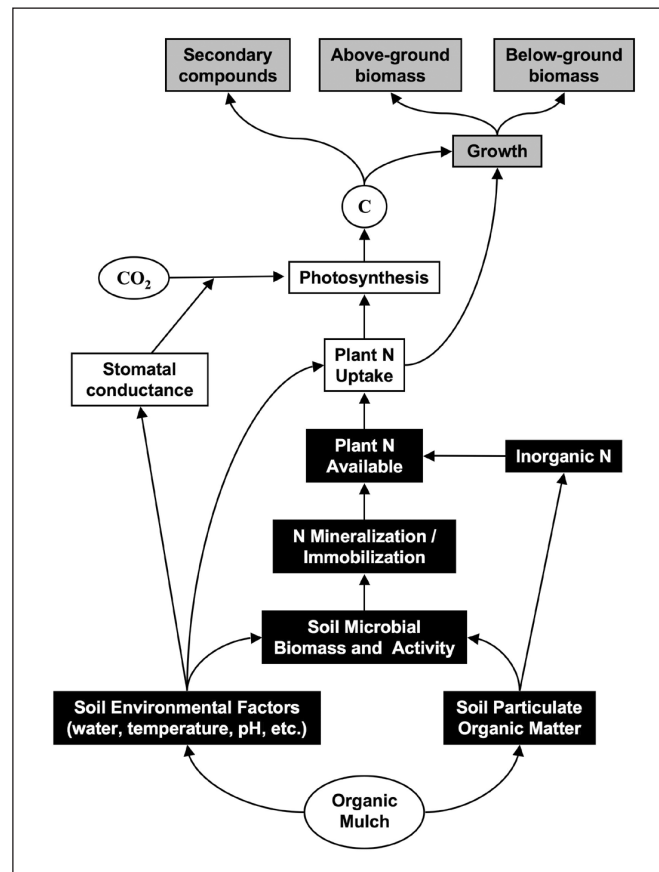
Secondary compounds

Above-ground biomass

Below-ground biomass

Growth

C

$CO_2$

Photosynthesis

Stomatal conductance

Plant N Uptake

Plant N Available

Inorganic N

N Mineralization / Immobilization

Soil Microbial Biomass and Activity

Soil Environmental Factors (water, temperature, pH, etc.)

Soil Particulate Organic Matter

Organic Mulch